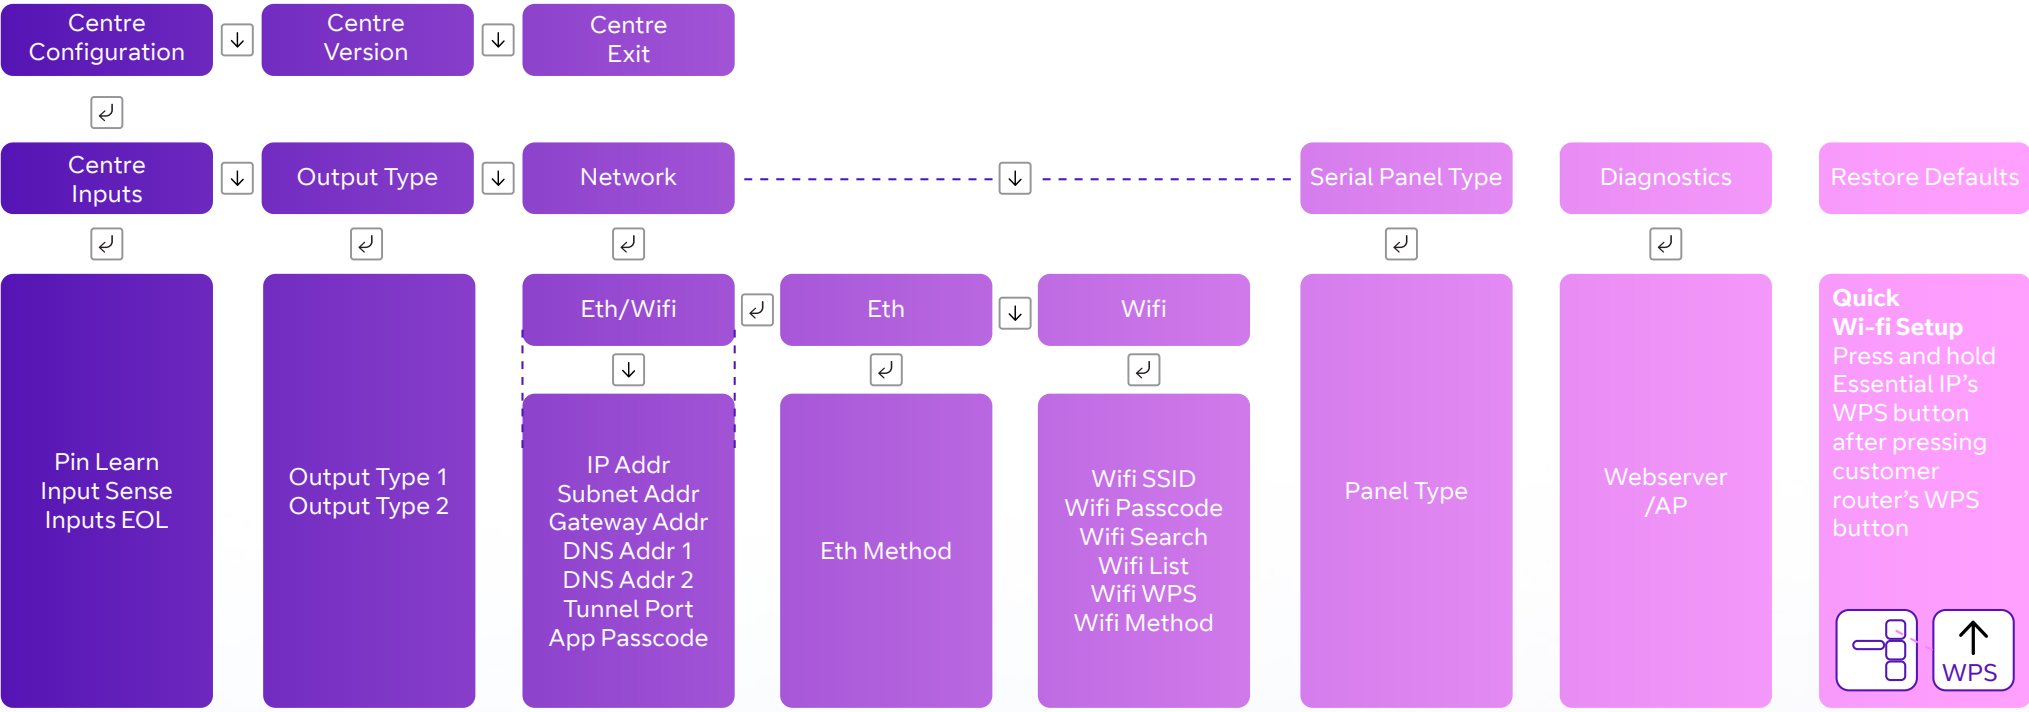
Centre Configuration

Centre Version

Centre Exit

Centre Inputs

Output Type

Network

Serial Panel Type

Diagnostics

Restore Defaults

Pin Learn
Input Sense
Inputs EOL

Output Type 1
Output Type 2

Eth/Wifi

Eth

Wifi

IP Addr
Subnet Addr
Gateway Addr
DNS Addr 1
DNS Addr 2
Tunnel Port
App Passcode

Eth Method

Wifi SSID
Wifi Passcode
Wifi Search
Wifi List
Wifi WPS
Wifi Method

Panel Type

Webserver /AP

Quick Wi-fi Setup
Press and hold Essential IP's WPS button after pressing customer router's WPS button

WPS